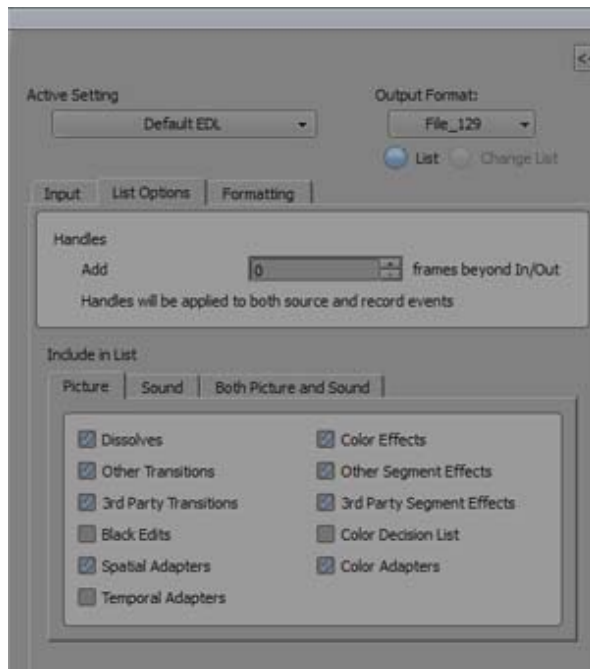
<<

Active Setting
Default EDL

Output Format:
File_129

List
Change List

Input
List Options
Formatting

Handles
Add
0
frames beyond In/Out
Handles will be applied to both source and record events

Include in List
Picture
Sound
Both Picture and Sound

Dissolves
Other Transitions
3rd Party Transitions
Black Edits
Spatial Adapters
Temporal Adapters
Color Effects
Other Segment Effects
3rd Party Segment Effects
Color Decision List
Color Adapters